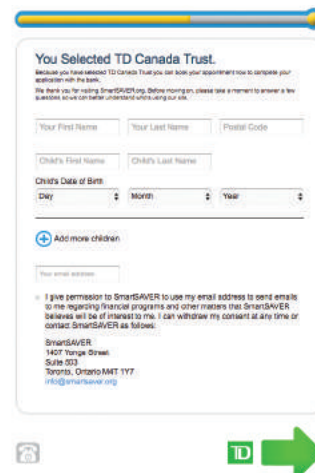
You Selected TD Canada Trust.

Because you have selected TD Canada Trust you can book your appointment now to complete your application with the bank.

We thank you for visiting SmartSAVER.org. Before moving on, please take a moment to answer a few questions so we can better understand who is using our site.

Your First Name

Your Last Name

Postal Code

Child's First Name

Child's Last Name

Child's Date of Birth

Day

Month

Year

Add more children

Your email address

I give permission to SmartSAVER to use my email address to send emails to me regarding financial programs and other matters that SmartSAVER believes will be of interest to me. I can withdraw my consent at any time or contact SmartSAVER as follows:

SmartSAVER
1407 Yonge Street
Suite 503
Toronto, Ontario M4T 1Y7
info@smartsaver.org

TD